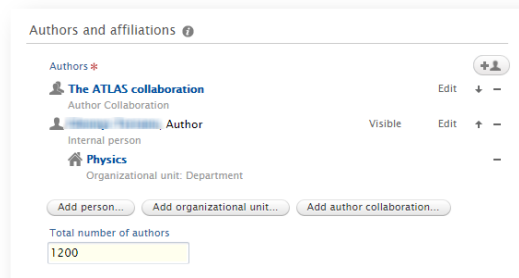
Authors and affiliations

Authors *

The ATLAS collaboration
Author Collaboration
Edit

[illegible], Author
Internal person
Visible
Edit

Physics
Organizational unit: Department

Add person...
Add organizational unit...
Add author collaboration...

Total number of authors
1200